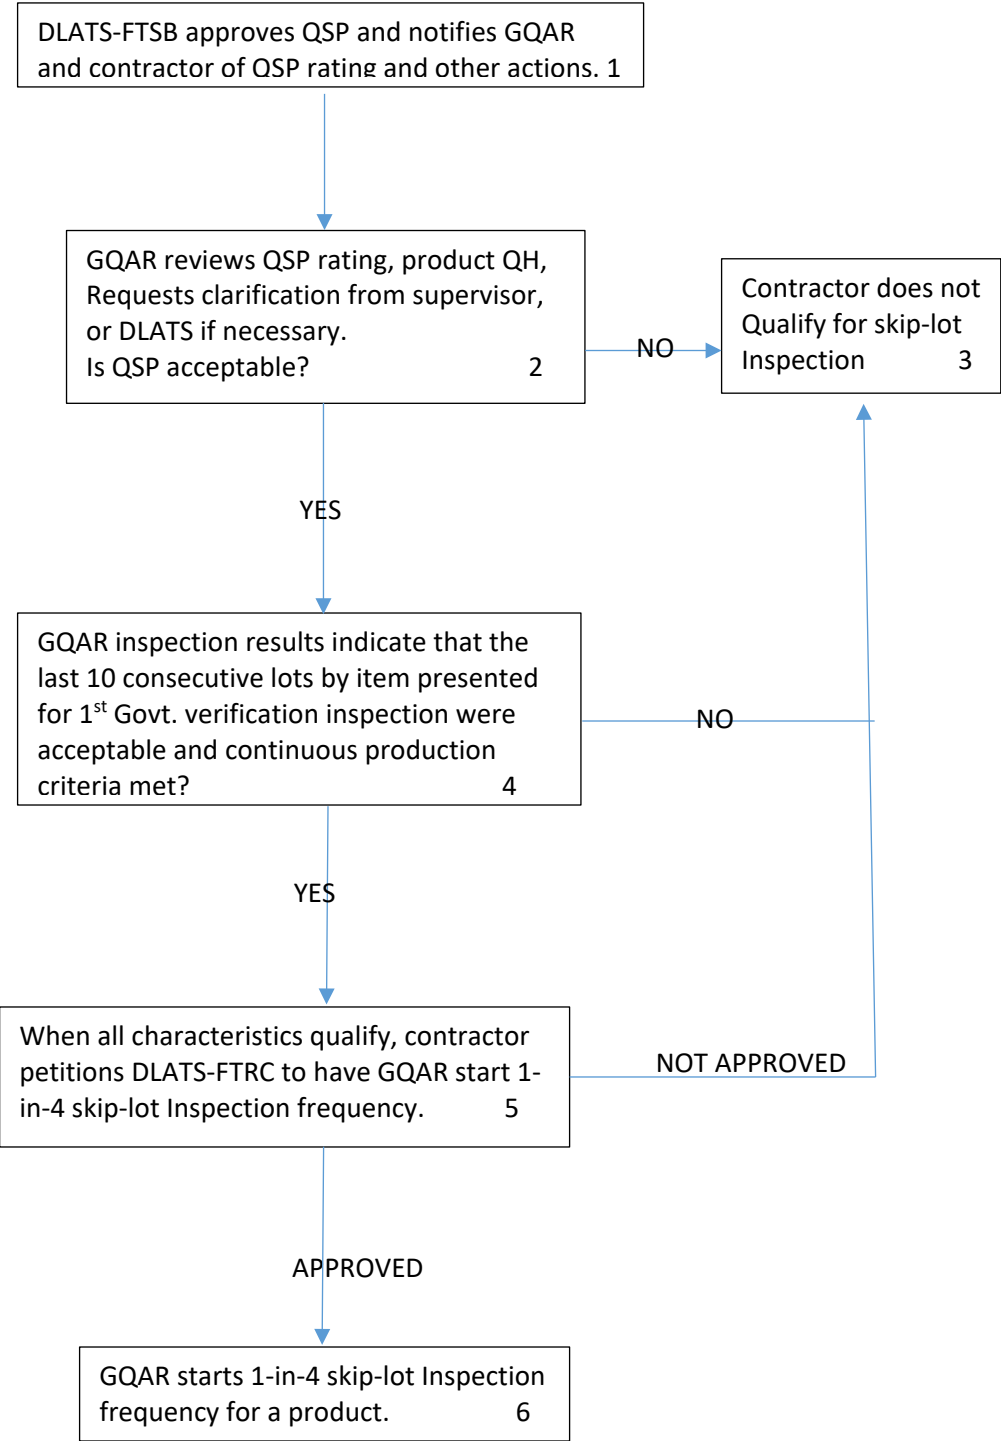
DLATS-FTSB approves QSP and notifies GQAR and contractor of QSP rating and other actions. 1

GQAR reviews QSP rating, product QH, Requests clarification from supervisor, or DLATS if necessary.
Is QSP acceptable? 2

NO

Contractor does not Qualify for skip-lot Inspection 3

YES

GQAR inspection results indicate that the last 10 consecutive lots by item presented for 1$^{st}$ Govt. verification inspection were acceptable and continuous production criteria met? 4

NO

YES

When all characteristics qualify, contractor petitions DLATS-FTRC to have GQAR start 1-in-4 skip-lot Inspection frequency. 5

NOT APPROVED

APPROVED

GQAR starts 1-in-4 skip-lot Inspection frequency for a product. 6